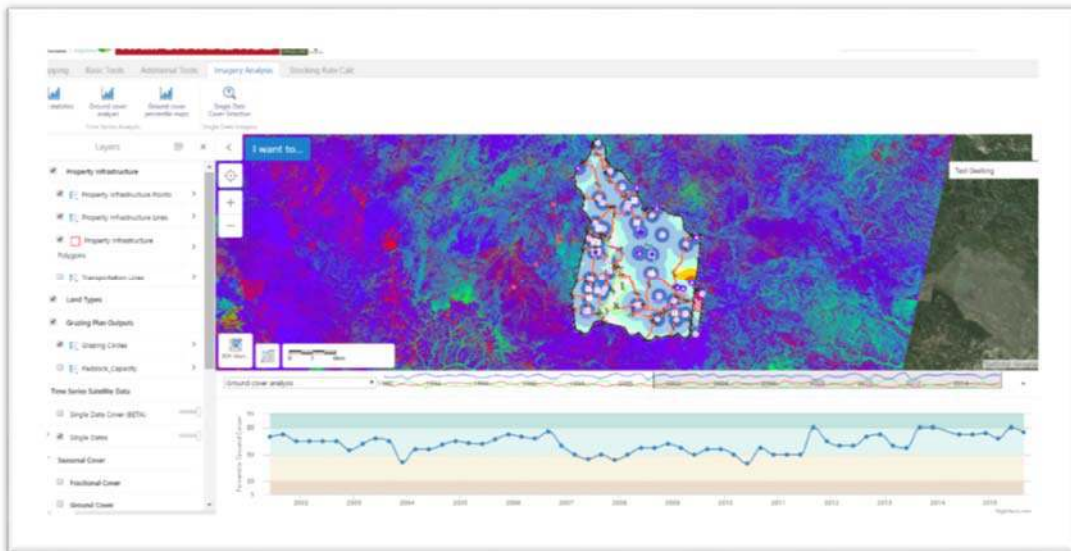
pping Basic Tools Additional Tools Imagery Analysis Stocking Rate Calc

statistics Ground cover analysis Ground cover percentile maps Single Date Cover Detection

Time Series Analysis Single Date Imagery

Layers

I want to...

Property Infrastructure

Property Infrastructure Points

Property Infrastructure Lines

Property Infrastructure Polygons

Transportation Lines

Land Types

Grazing Plan Outputs

Grazing Circles

Paddock_Capacity

Time Series Satellite Data

Single Date Cover (BETA)

Single Dates

Seasonal Cover

Fractional Cover

Ground Cover

Test Dwelling

Ground cover analysis

2002 2003 2004 2005 2006 2007 2008 2009 2010 2011 2012 2013 2014 2015